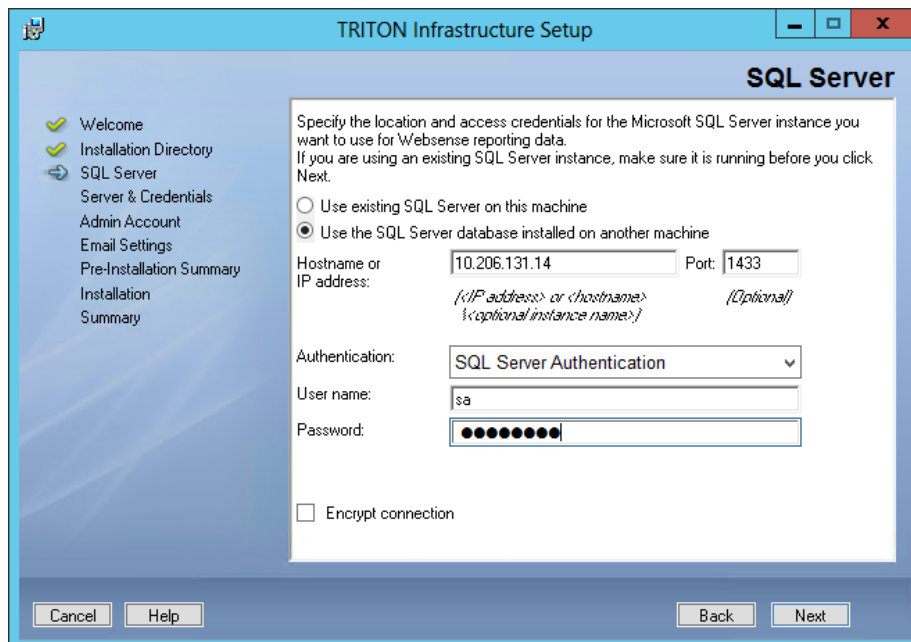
TRITON Infrastructure Setup

SQL Server

Welcome
Installation Directory
SQL Server
Server & Credentials
Admin Account
Email Settings
Pre-Installation Summary
Installation
Summary

Specify the location and access credentials for the Microsoft SQL Server instance you want to use for Websense reporting data.
If you are using an existing SQL Server instance, make sure it is running before you click Next.

Use existing SQL Server on this machine
Use the SQL Server database installed on another machine

Hostname or IP address: 10.206.131.14 Port: 1433
(<IP address> or <hostname> \<optional instance name>) (Optional)

Authentication: SQL Server Authentication
User name: sa
Password: ●●●●●●●●

Encrypt connection

Cancel Help Back Next